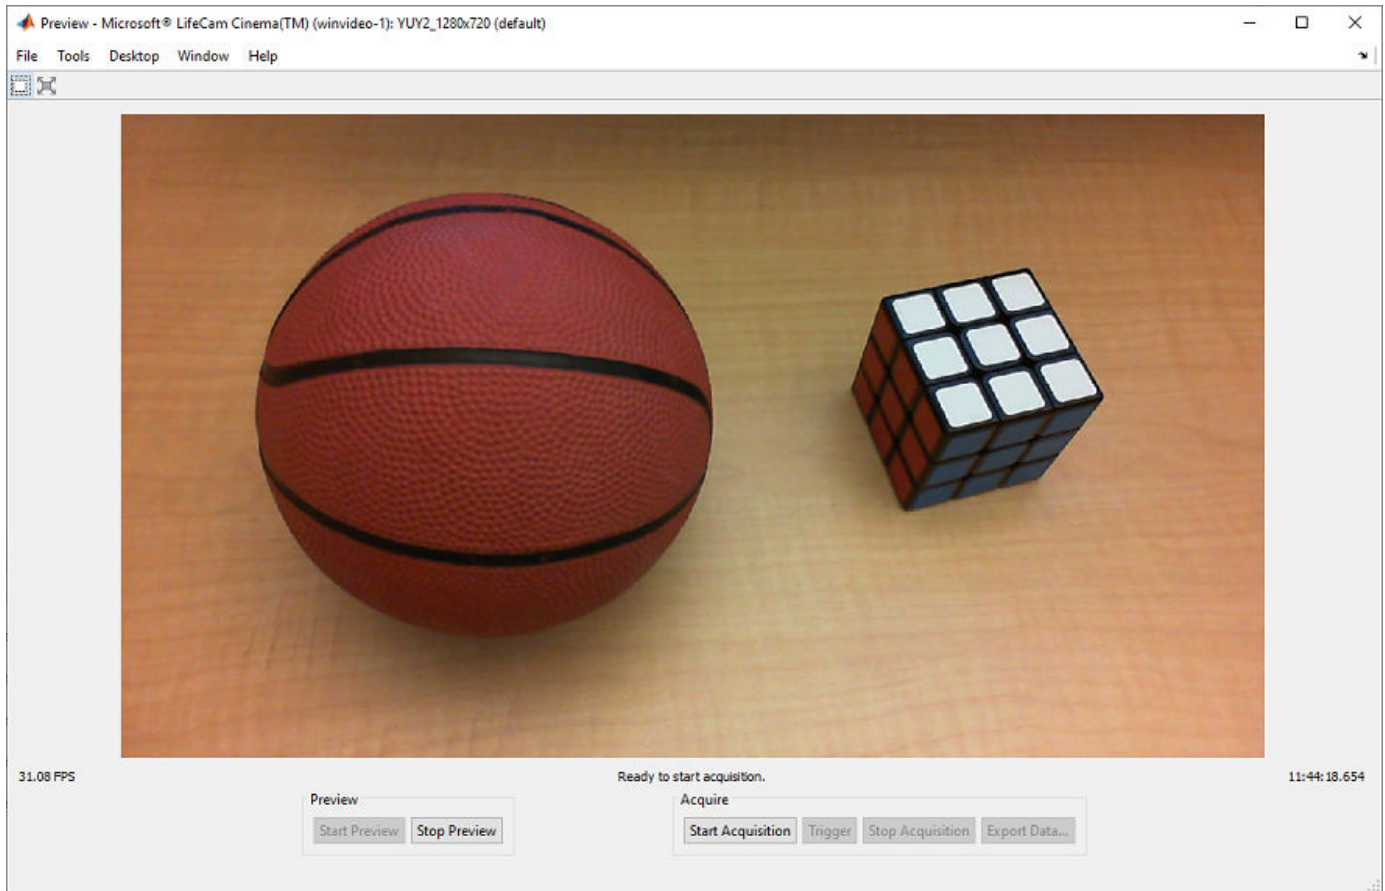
Preview - Microsoft® LifeCam Cinema(TM) (winvideo-1): YUY2_1280x720 (default)

File Tools Desktop Window Help

31.08 FPS

Ready to start acquisition.

11:44:18.654

Preview

Start Preview

Stop Preview

Acquire

Start Acquisition

Trigger

Stop Acquisition

Export Data...